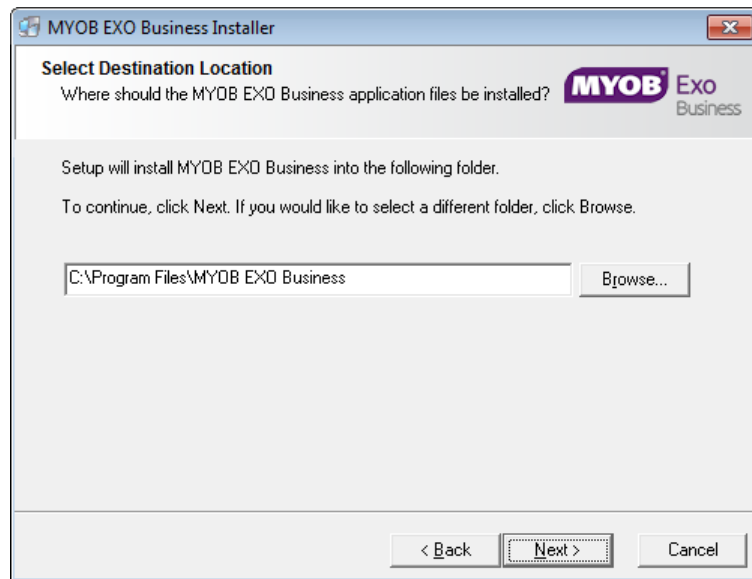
MYOB EXO Business Installer

Select Destination Location
Where should the MYOB EXO Business application files be installed?

MYOB Exo Business

Setup will install MYOB EXO Business into the following folder.

To continue, click Next. If you would like to select a different folder, click Browse.

C:\Program Files\MYOB EXO Business

Browse...

< Back

Next >

Cancel